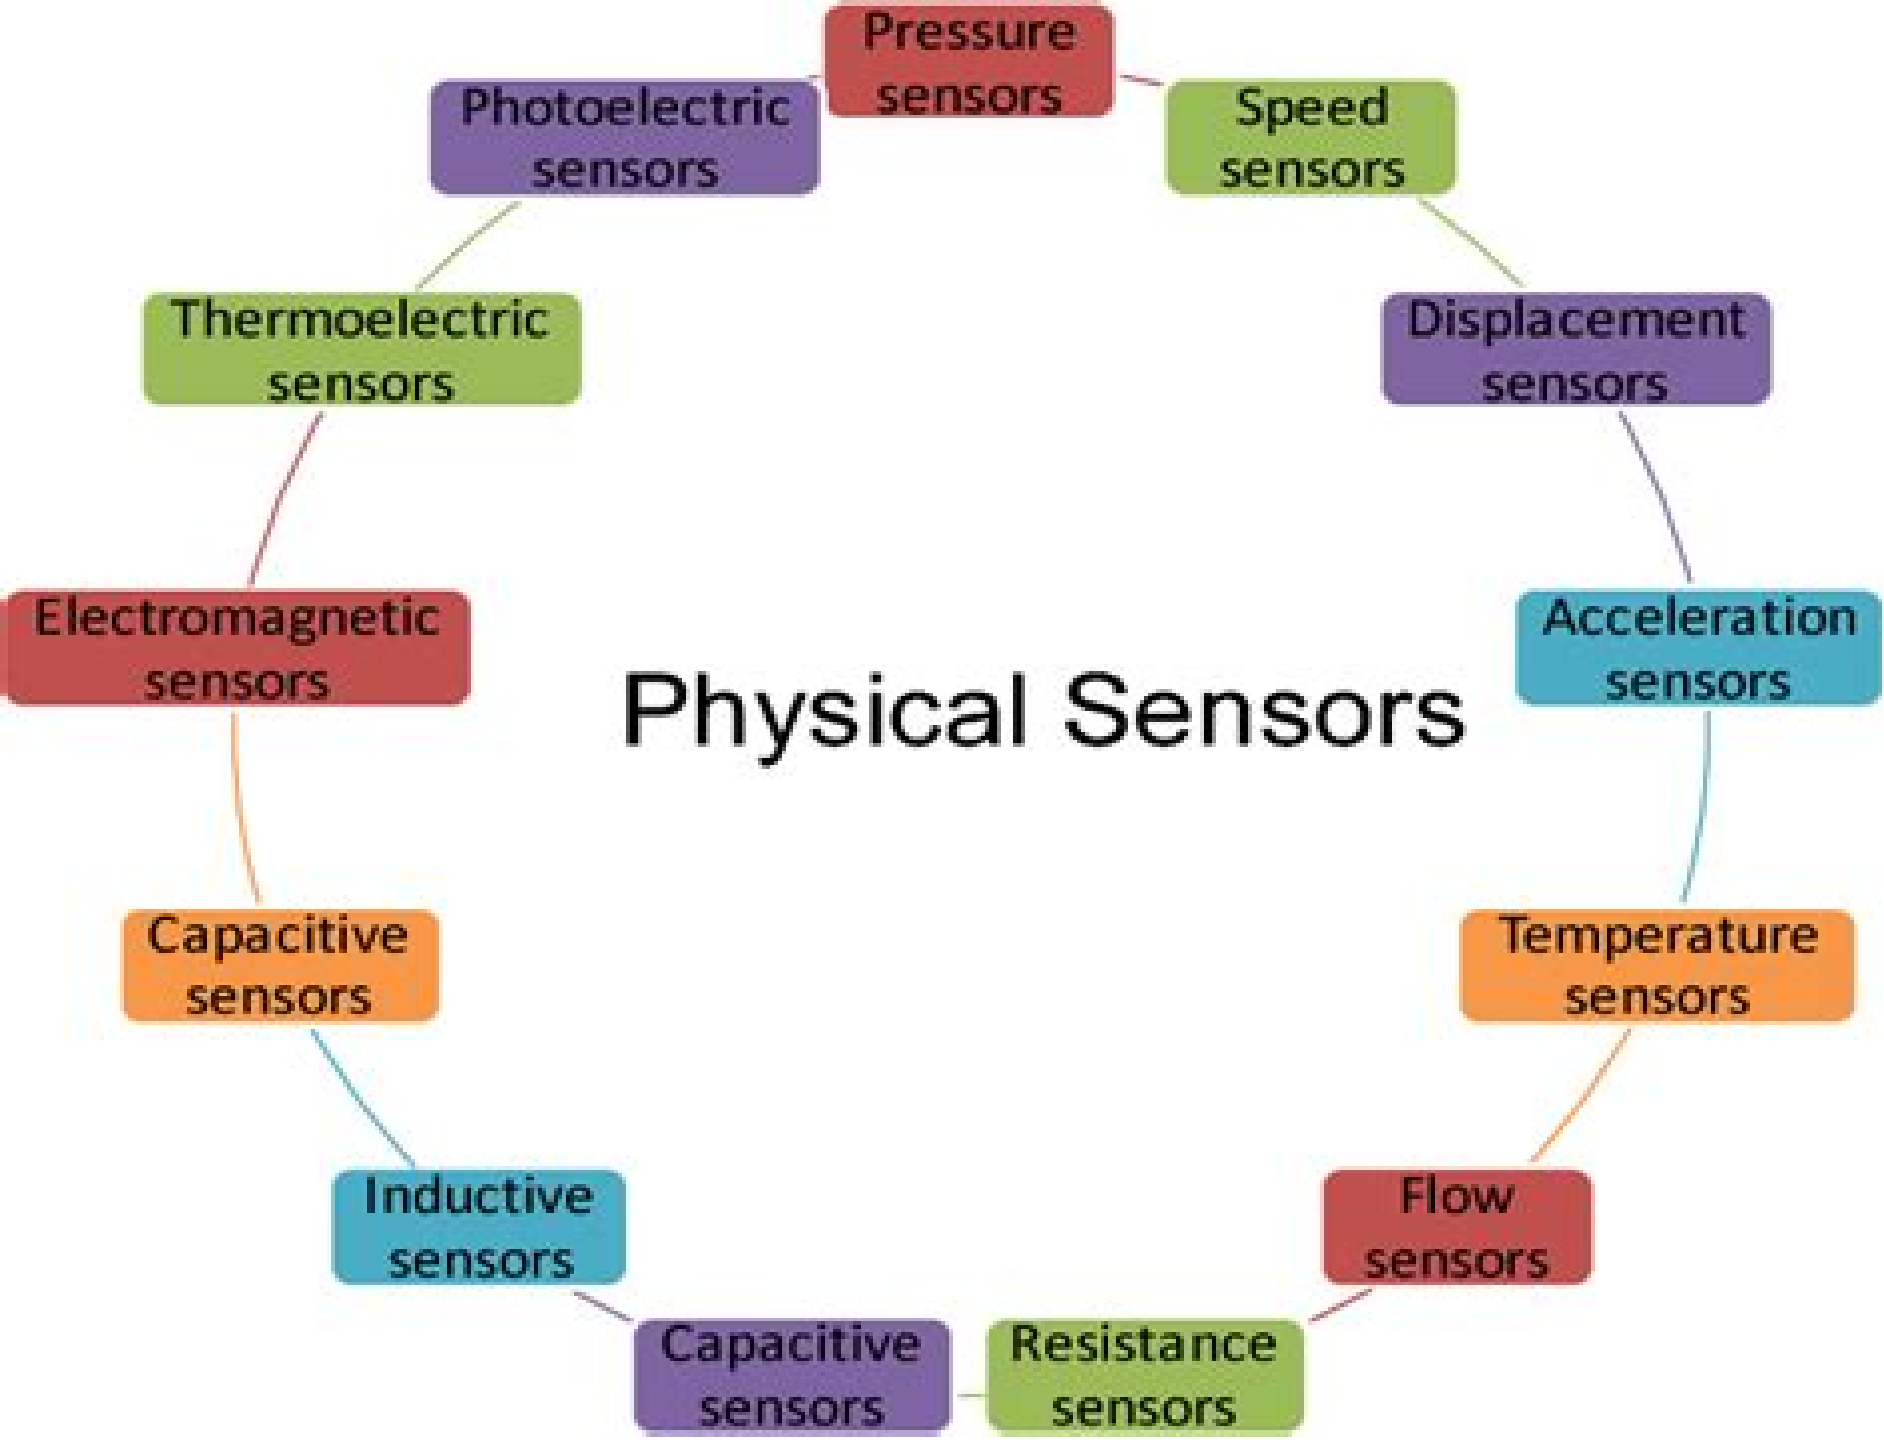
Pressure sensors

Speed sensors

Displacement sensors

Acceleration sensors

Temperature sensors

Flow sensors

Resistance sensors

Capacitive sensors

Inductive sensors

Capacitive sensors

Electromagnetic sensors

Thermoelectric sensors

Photoelectric sensors

Physical Sensors